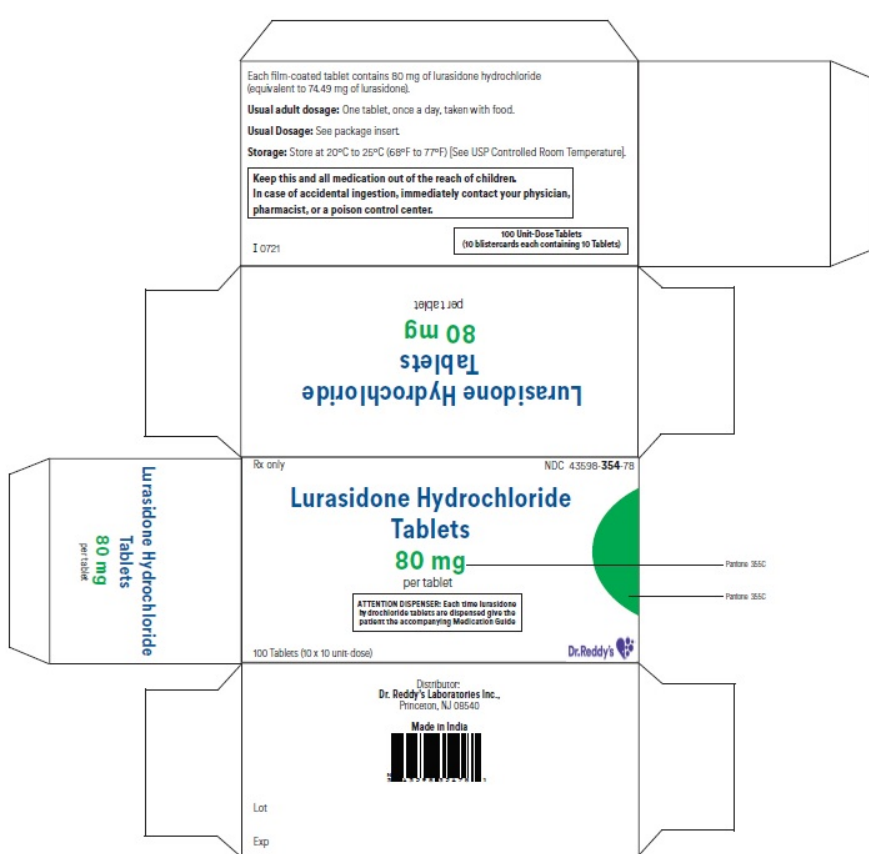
Each film-coated tablet contains 80 mg of lurasidone hydrochloride (equivalent to 74.49 mg of lurasidone).

**Usual adult dosage:** One tablet, once a day, taken with food.

**Usual Dosage:** See package insert.

**Storage:** Store at 20°C to 25°C (68°F to 77°F) [See USP Controlled Room Temperature].

**Keep this and all medication out of the reach of children. In case of accidental ingestion, immediately contact your physician, pharmacist, or a poison control center.**

100 Unit-Dose Tablets
(10 blistercards each containing 10 Tablets)

I 0721

Lurasidone Hydrochloride
Tablets
80 mg
per tablet

Rx only

NDC 43598-354-78

Lurasidone Hydrochloride
Tablets
80 mg
per tablet

Pantone 355C

Pantone 355C

ATTENTION DISPENSER: Each time lurasidone hydrochloride tablets are dispensed give the patient the accompanying Medication Guide

100 Tablets (10 x 10 unit-dose)

Dr.Reddy's

Lurasidone Hydrochloride
Tablets
80 mg
per tablet

Distributor:
Dr. Reddy's Laboratories Inc.,
Princeton, NJ 08540

Made in India

Lot

Exp